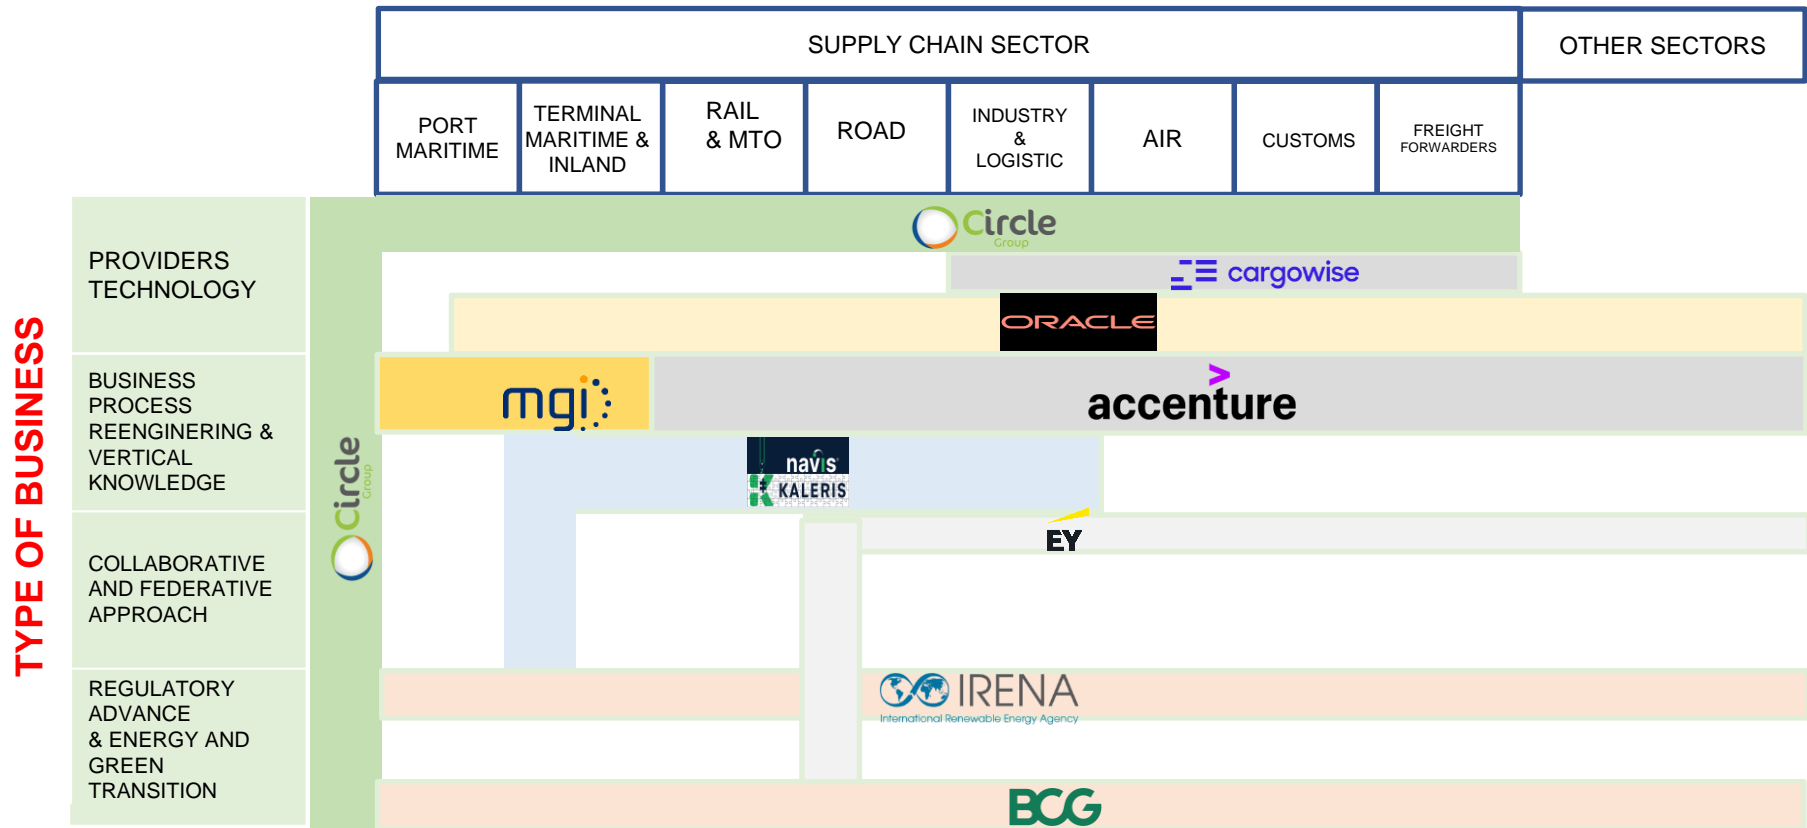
SUPPLY CHAIN SECTOR

OTHER SECTORS

PORT MARITIME

TERMINAL MARITIME & INLAND

RAIL & MTO

ROAD

INDUSTRY & LOGISTIC

AIR

CUSTOMS

FREIGHT FORWARDERS

TYPE OF BUSINESS

PROVIDERS TECHNOLOGY

BUSINESS PROCESS REENGINERING & VERTICAL KNOWLEDGE

COLLABORATIVE AND FEDERATIVE APPROACH

REGULATORY ADVANCE & ENERGY AND GREEN TRANSITION

Circle Group

cargowise

ORACLE

mgi

accenture

Circle Group

navis

KALERIS

EY

IRENA
International Renewable Energy Agency

BCG